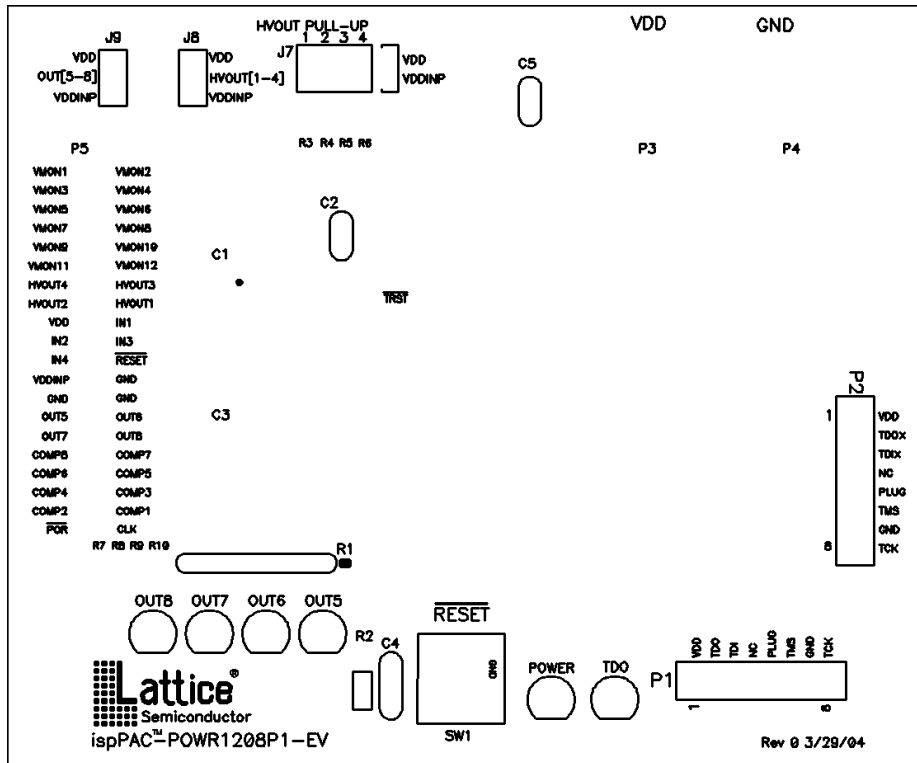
J9
VDD
OUT[5-8]
VDDINP

J8
VDD
HVOUT[1-4]
VDDINP

HVOUT PULL-UP
J7
1 2 3 4
VDD
VDDINP

VDD

GND

C5

R3 R4 R5 R6

P5

P3

P4

| | |
|---|---|
| VMON1 | VMON2 |
| VMON3 | VMON4 |
| VMON5 | VMON6 |
| VMON7 | VMON8 |
| VMON9 | VMON10 |
| VMON11 | VMON12 |
| HVOUT4 | HVOUT3 |
| HVOUT2 | HVOUT1 |
| VDD | IN1 |
| IN2 | IN3 |
| IN4 | $\overline{\text{RESET}}$ |
| VDDINP | GND |
| GND | GND |
| OUT5 | OUT6 |
| OUT7 | OUT8 |
| COMP8 | COMP7 |
| COMP6 | COMP5 |
| COMP4 | COMP3 |
| COMP2 | COMP1 |
| $\overline{\text{POR}}$ | CLK |

C2

C1

$\overline{\text{TRST}}$

C3

P2
1
VDD
TDOX
TDIX
NC
PLUG
TMS
GND
8
TCK

R7 R8 R9 R10

R1

OUT8 OUT7 OUT6 OUT5

R2

C4

$\overline{\text{RESET}}$

GND

POWER

TDO

P1

VDD TDO TDI NC PLUG TMS GND TCK

1

8

Lattice®
Semiconductor
ispPAC™-POWR1208P1-EV

SW1

Rev 0 3/29/04